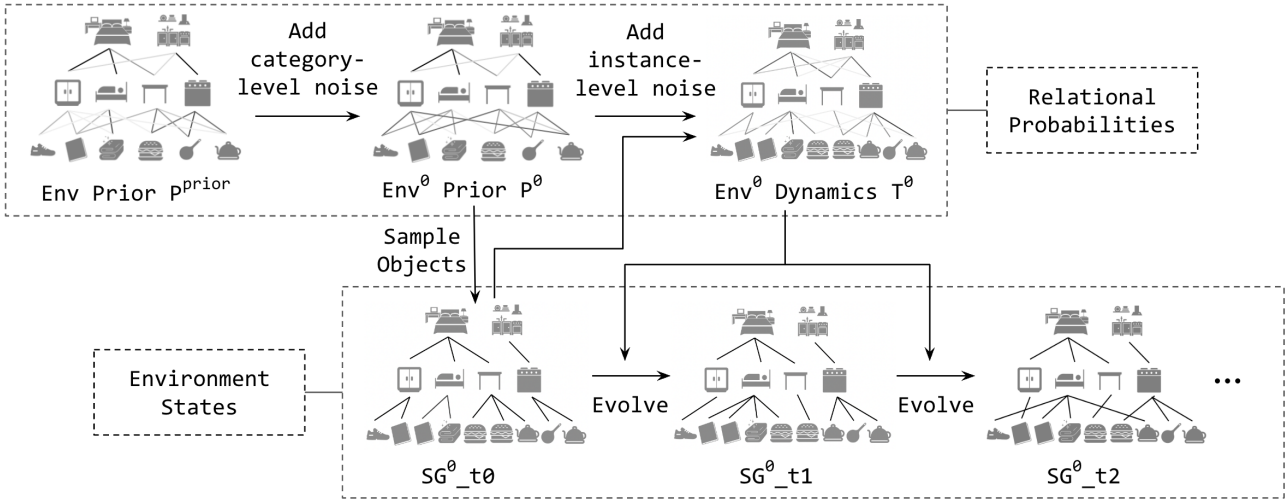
Add category-level noise

Add instance-level noise

Relational Probabilities

Env Prior $P^{prior}$

$Env^{0}$ Prior $P^{0}$

$Env^{0}$ Dynamics $T^{0}$

Sample Objects

Environment States

Evolve

Evolve

...

$SG^{0}$_t0

$SG^{0}$_t1

$SG^{0}$_t2